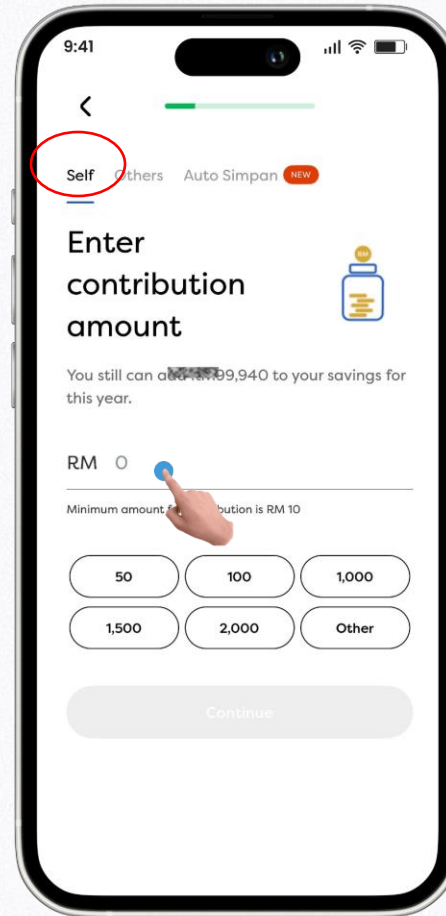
9:41

<

Self Others Auto Simpan NEW

Enter contribution amount

RM

You still can a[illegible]99,940 to your savings for this year.

RM 0

Minimum amount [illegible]bution is RM 10

50
100
1,000
1,500
2,000
Other

Continue